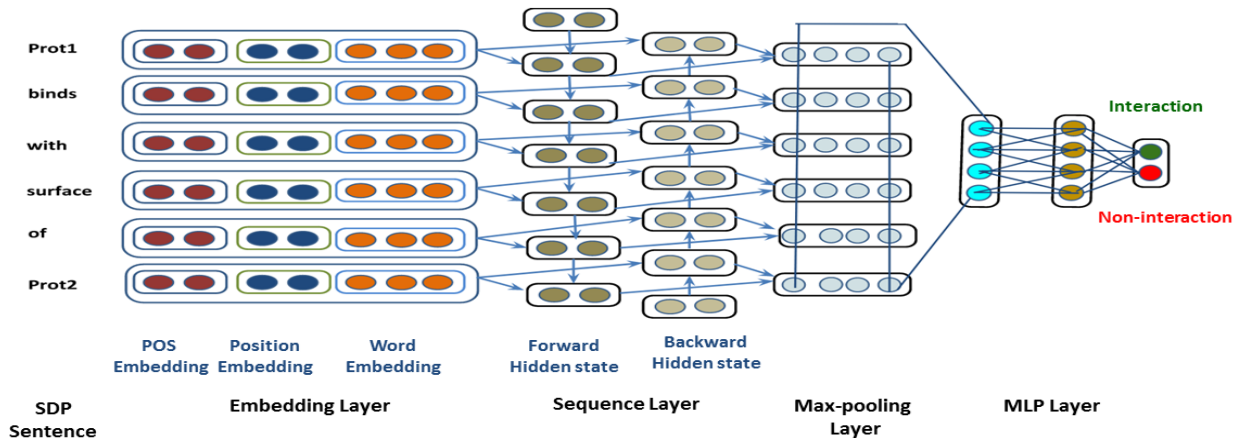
Prot1
binds
with
surface
of
Prot2

Interaction
Non-interaction

POS Embedding
Position Embedding
Word Embedding
Forward Hidden state
Backward Hidden state

SDP Sentence
Embedding Layer
Sequence Layer
Max-pooling Layer
MLP Layer